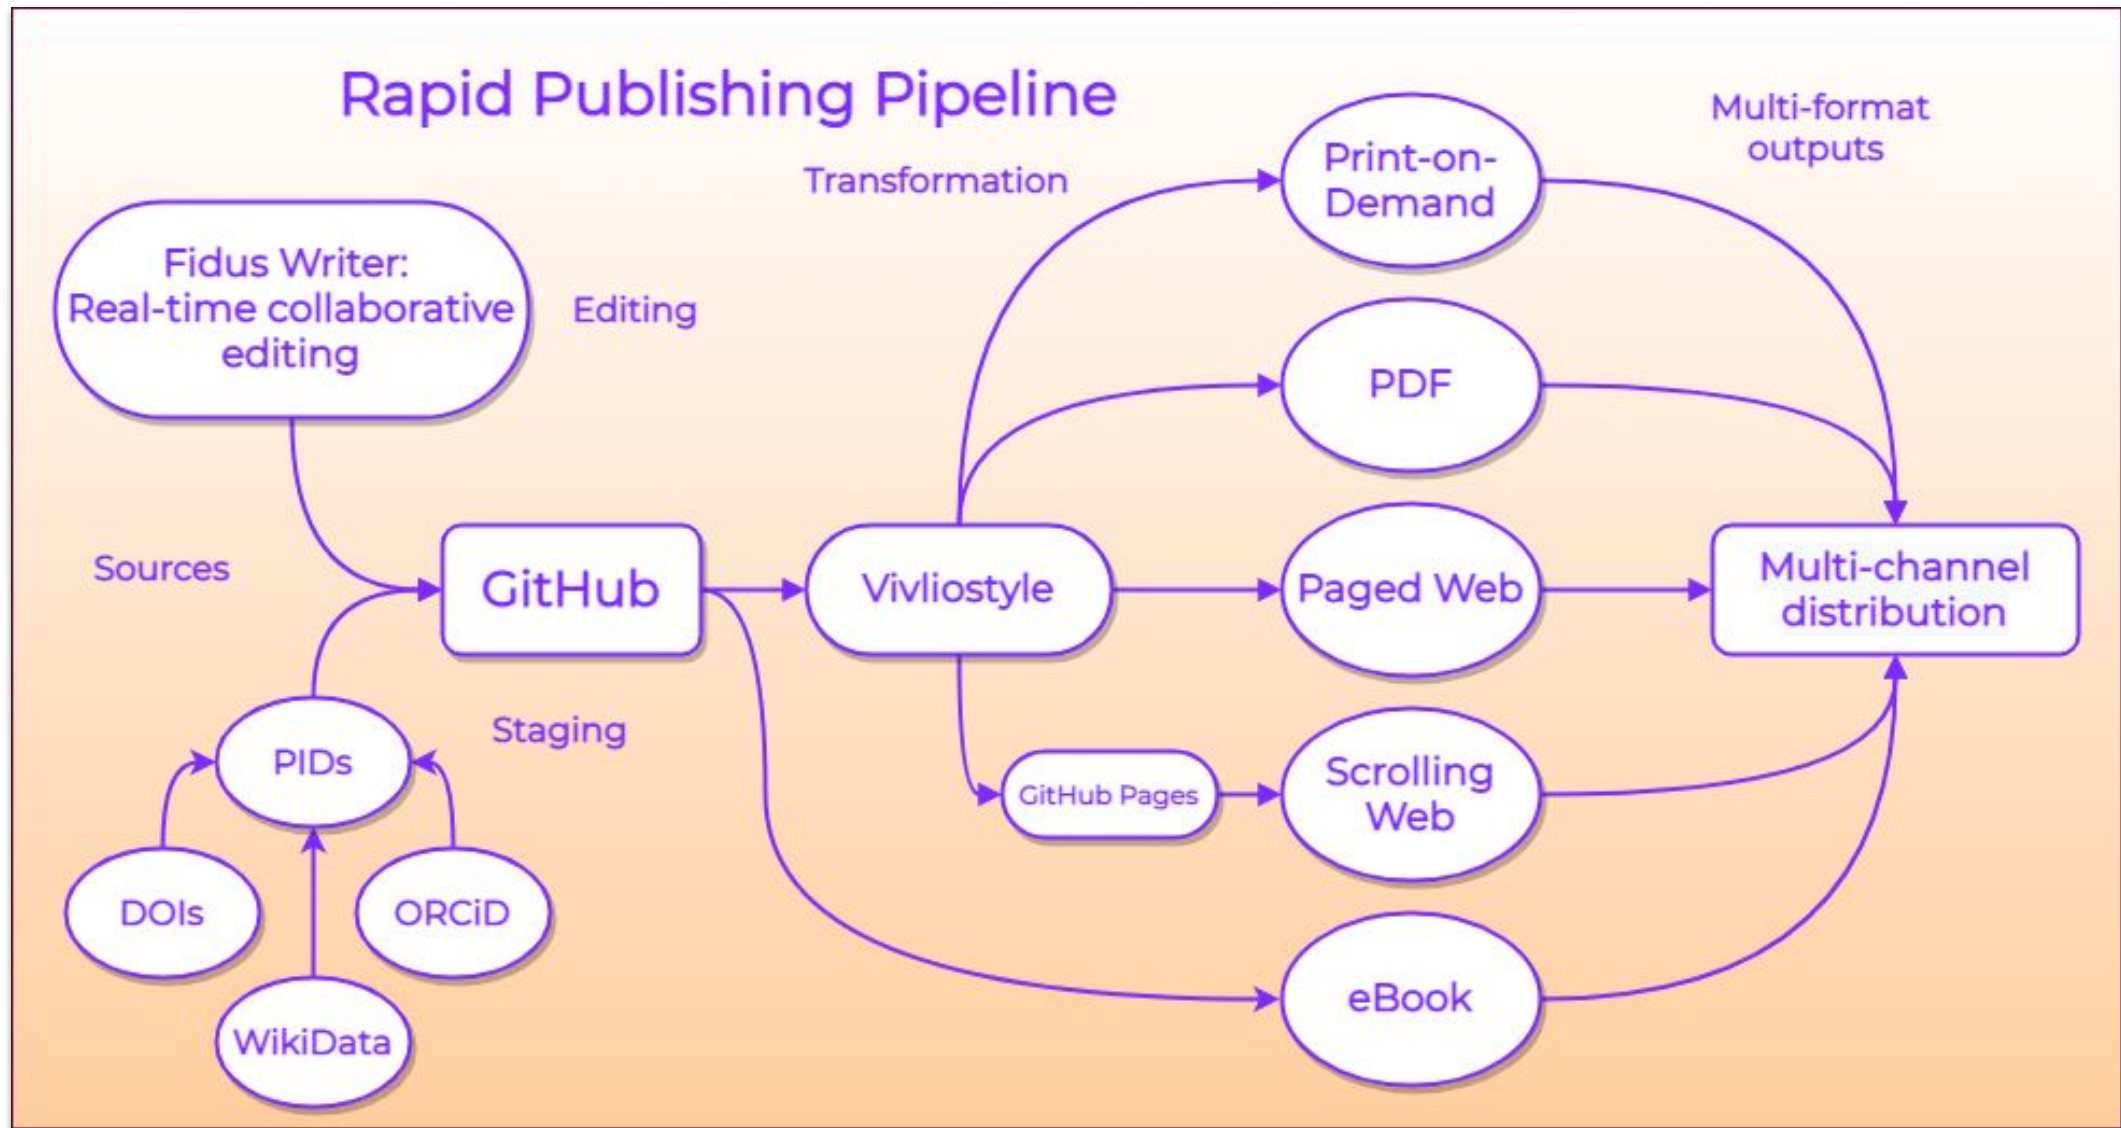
Rapid Publishing Pipeline

Transformation

Multi-format outputs

Fidus Writer: Real-time collaborative editing

Editing

Print-on-Demand

PDF

Sources

GitHub

Vivliostyle

Paged Web

Multi-channel distribution

Staging

PIDs

GitHub Pages

Scrolling Web

DOIs

ORCiD

WikiData

eBook